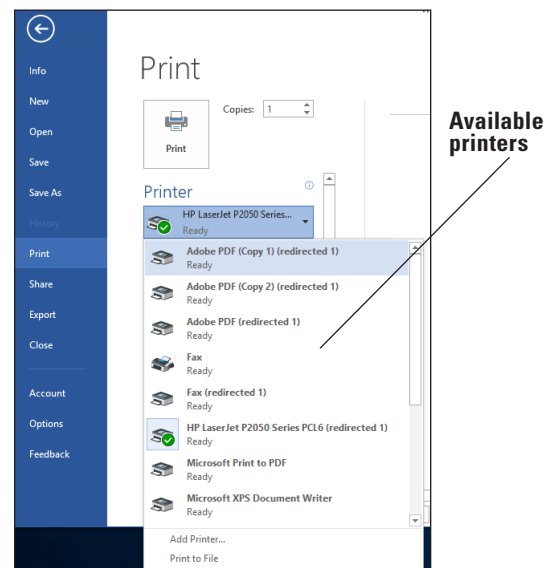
Info
New
Open
Save
Save As
History
Print
Share
Export
Close
Account
Options
Feedback

Print

Print

Copies: 1

Printer

HP LaserJet P2050 Series...
Ready

Adobe PDF (Copy 1) (redirected 1)
Ready

Adobe PDF (Copy 2) (redirected 1)
Ready

Adobe PDF (redirected 1)
Ready

Fax
Ready

Fax (redirected 1)
Ready

HP LaserJet P2050 Series PCL6 (redirected 1)
Ready

Microsoft Print to PDF
Ready

Microsoft XPS Document Writer
Ready

Add Printer...
Print to File

Available printers